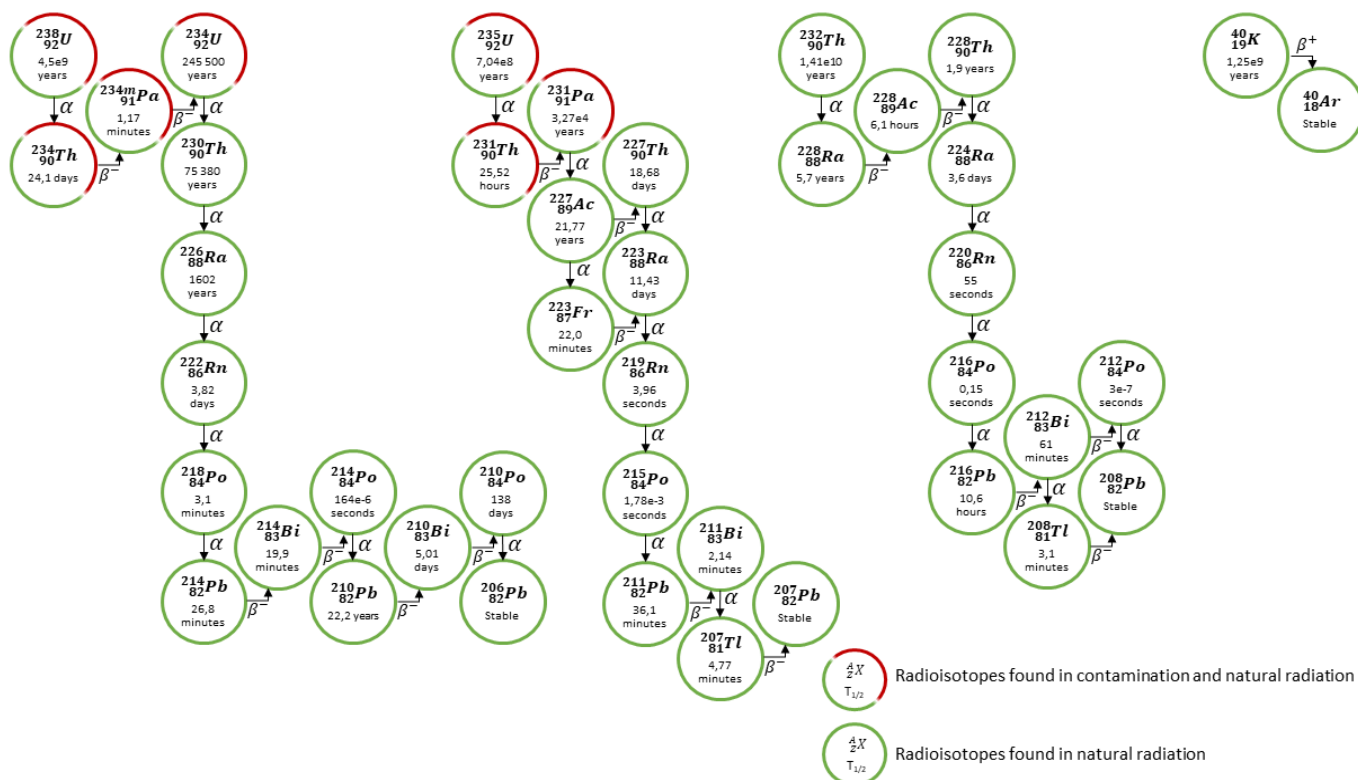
$^{238}_{92}U$ 4,5e9 years
$\alpha$
$^{234}_{90}Th$ 24,1 days
$\beta^-$
$^{234m}_{91}Pa$ 1,17 minutes
$\beta^-$
$^{234}_{92}U$ 245 500 years
$\alpha$
$^{230}_{90}Th$ 75 380 years
$\alpha$
$^{226}_{88}Ra$ 1602 years
$\alpha$
$^{222}_{86}Rn$ 3,82 days
$\alpha$
$^{218}_{84}Po$ 3,1 minutes
$\alpha$
$^{214}_{82}Pb$ 26,8 minutes
$\beta^-$
$^{214}_{83}Bi$ 19,9 minutes
$\beta^-$
$^{214}_{84}Po$ 164e-6 seconds
$\alpha$
$^{210}_{82}Pb$ 22,2 years
$\beta^-$
$^{210}_{83}Bi$ 5,01 days
$\beta^-$
$^{210}_{84}Po$ 138 days
$\alpha$
$^{206}_{82}Pb$ Stable

$^{235}_{92}U$ 7,04e8 years
$\alpha$
$^{231}_{90}Th$ 25,52 hours
$\beta^-$
$^{231}_{91}Pa$ 3,27e4 years
$\alpha$
$^{227}_{89}Ac$ 21,77 years
$\beta^-$
$^{227}_{90}Th$ 18,68 days
$\alpha$
$^{223}_{88}Ra$ 11,43 days
$\alpha$
$^{223}_{87}Fr$ 22,0 minutes
$\beta^-$
$\alpha$
$^{219}_{86}Rn$ 3,96 seconds
$\alpha$
$^{215}_{84}Po$ 1,78e-3 seconds
$\alpha$
$^{211}_{82}Pb$ 36,1 minutes
$\beta^-$
$^{211}_{83}Bi$ 2,14 minutes
$\alpha$
$^{207}_{81}Tl$ 4,77 minutes
$\beta^-$
$^{207}_{82}Pb$ Stable

$^{232}_{90}Th$ 1,41e10 years
$\alpha$
$^{228}_{88}Ra$ 5,7 years
$\beta^-$
$^{228}_{89}Ac$ 6,1 hours
$\beta^-$
$^{228}_{90}Th$ 1,9 years
$\alpha$
$^{224}_{88}Ra$ 3,6 days
$\alpha$
$^{220}_{86}Rn$ 55 seconds
$\alpha$
$^{216}_{84}Po$ 0,15 seconds
$\alpha$
$^{216}_{82}Pb$ 10,6 hours
$\beta^-$
$^{212}_{83}Bi$ 61 minutes
$\beta^-$
$\alpha$
$^{212}_{84}Po$ 3e-7 seconds
$\alpha$
$^{208}_{82}Pb$ Stable
$^{208}_{81}Tl$ 3,1 minutes
$\beta^-$

$^{40}_{19}K$ 1,25e9 years
$\beta^+$
$^{40}_{18}Ar$ Stable

$^{A}_{Z}X$ $T_{1/2}$ Radioisotopes found in contamination and natural radiation
$^{A}_{Z}X$ $T_{1/2}$ Radioisotopes found in natural radiation